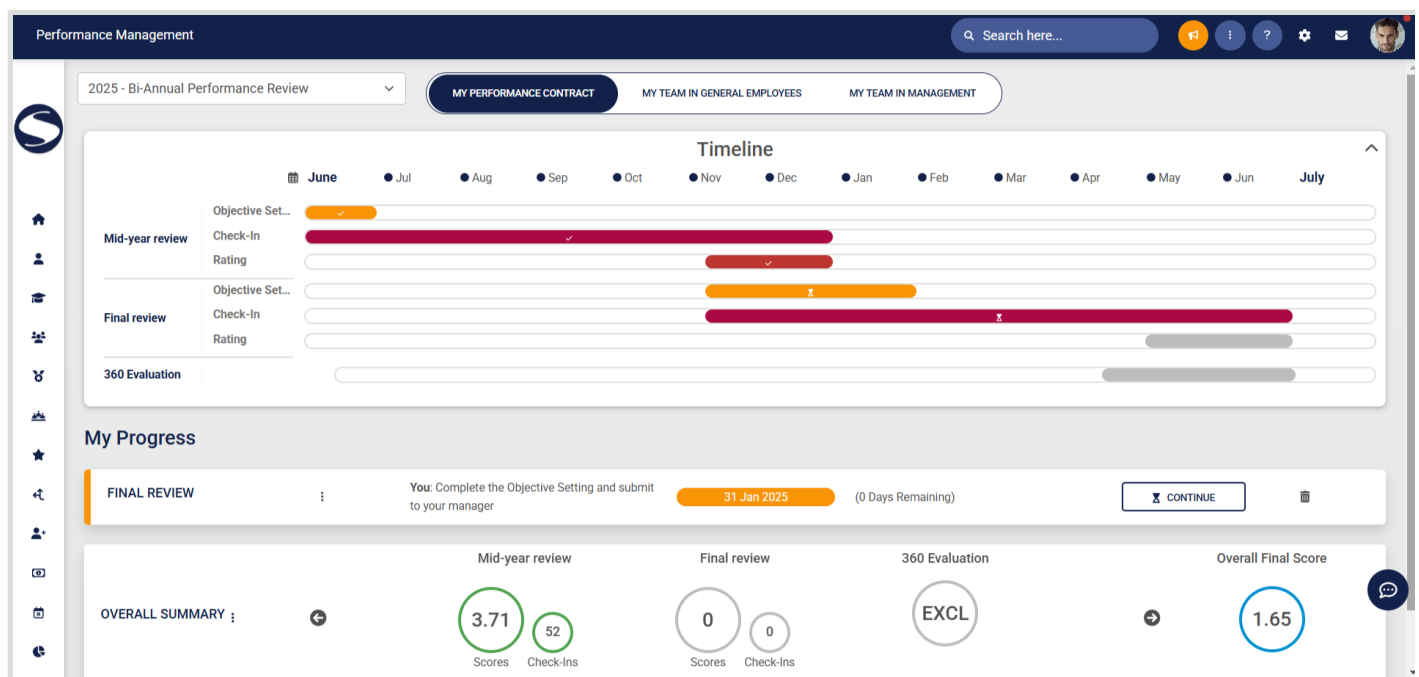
Performance Management

Search here...

2025 - Bi-Annual Performance Review

MY PERFORMANCE CONTRACT
MY TEAM IN GENERAL EMPLOYEES
MY TEAM IN MANAGEMENT

Timeline

June Jul Aug Sep Oct Nov Dec Jan Feb Mar Apr May Jun July

Mid-year review
Objective Set...
Check-In
Rating

Final review
Objective Set...
Check-In
Rating

360 Evaluation

My Progress

FINAL REVIEW

You: Complete the Objective Setting and submit to your manager

31 Jan 2025

(0 Days Remaining)

CONTINUE

OVERALL SUMMARY

Mid-year review
3.71
Scores
52
Check-Ins

Final review
0
Scores
0
Check-Ins

360 Evaluation
EXCL

Overall Final Score
1.65